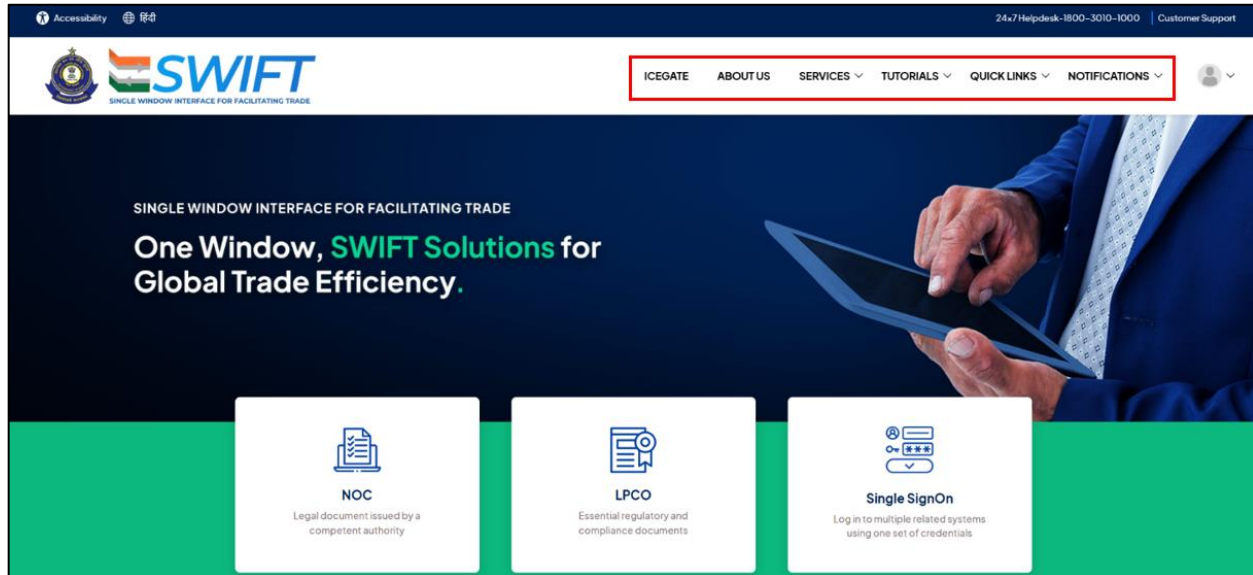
Accessibility हिंदी

24x7 Helpdesk-1800-3010-1000 | Customer Support

SWIFT
SINGLE WINDOW INTERFACE FOR FACILITATING TRADE

ICEGATE ABOUT US SERVICES TUTORIALS QUICK LINKS NOTIFICATIONS

SINGLE WINDOW INTERFACE FOR FACILITATING TRADE

One Window, SWIFT Solutions for Global Trade Efficiency.

NOC
Legal document issued by a competent authority

LPCO
Essential regulatory and compliance documents

Single SignOn
Log in to multiple related systems using one set of credentials